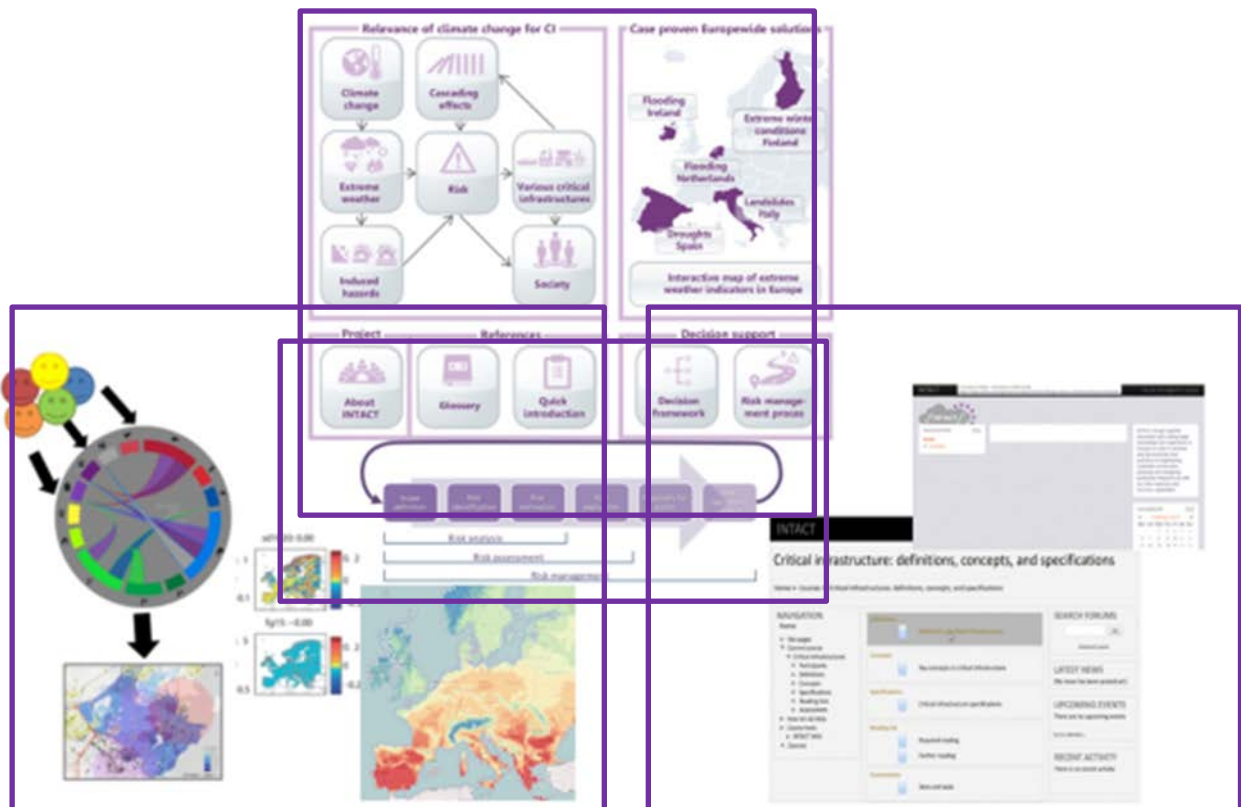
Relevance of climate change for CI

Climate change

Cascading effects

Extreme weather

Risk

Various critical infrastructures

Induced hazards

Society

Case proven Europewide solutions

Flooding Ireland

Extreme winter conditions Finland

Flooding Netherlands

Landslides Italy

Droughts Spain

Interactive map of extreme weather indicators in Europe

Project

References

Decision support

About INTACT

Glossary

Quick introduction

Decision framework

Risk management process

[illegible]

Risk analysis

Risk assessment

Risk management

INTACT

Critical infrastructure: definitions, concepts, and specifications

NAVIGATION

SEARCH FORUMS

LATEST NEWS

UPCOMING EVENTS

RECENT ACTIVITY